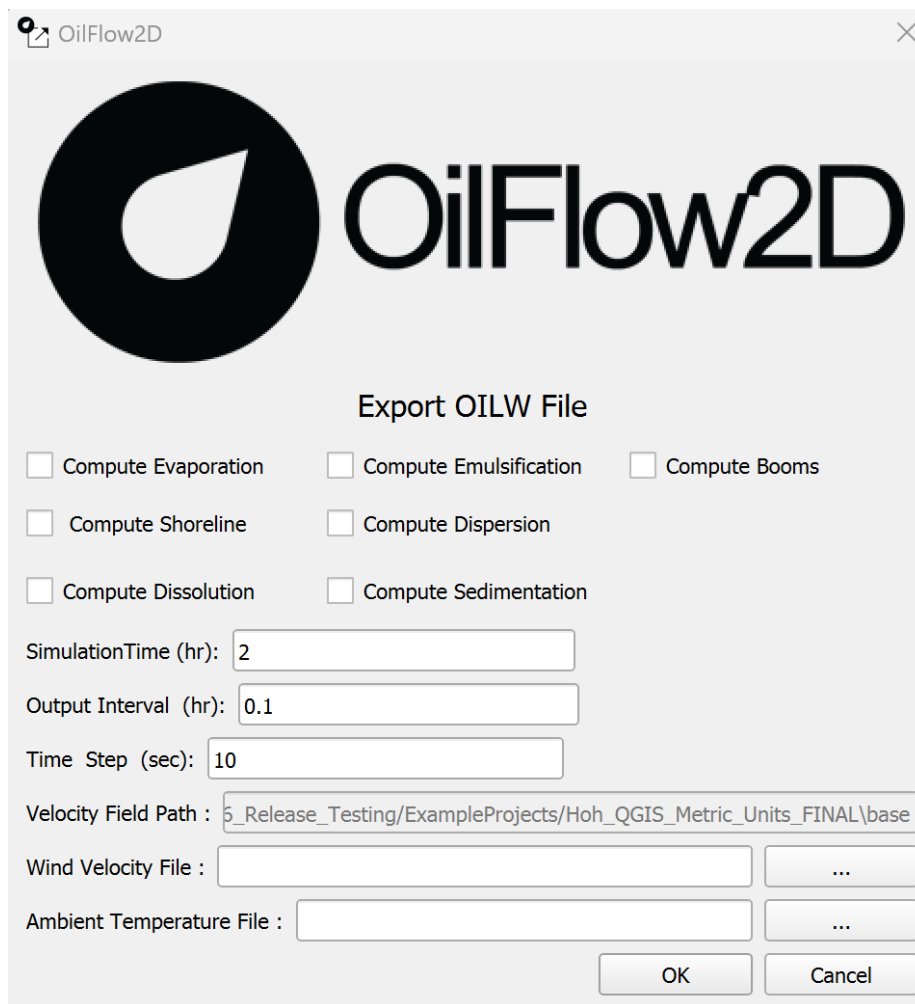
OilFlow2D

OilFlow2D

Export OILW File

Compute Evaporation
Compute Emulsification
Compute Booms
Compute Shoreline
Compute Dispersion
Compute Dissolution
Compute Sedimentation

SimulationTime (hr): 2
Output Interval (hr): 0.1
Time Step (sec): 10
Velocity Field Path : 6_Release_Testing/ExampleProjects/Hoh_QGIS_Metric_Units_FINAL\base
Wind Velocity File : ...
Ambient Temperature File : ...
OK
Cancel